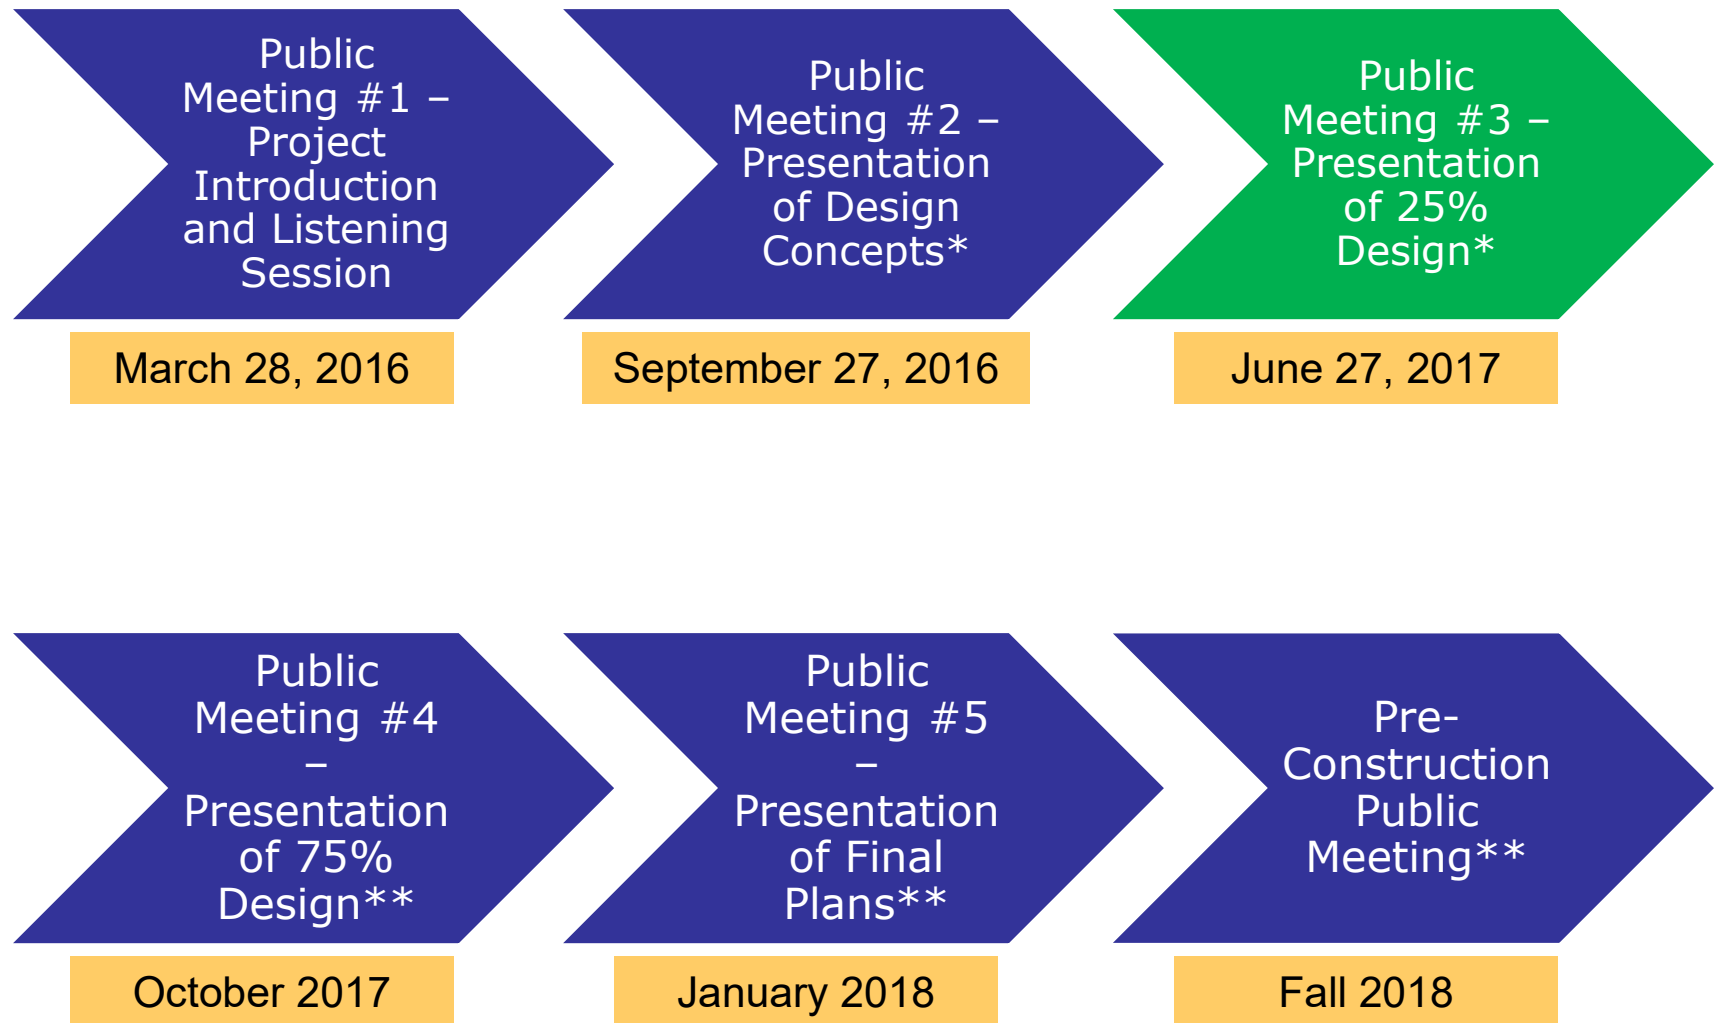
Public Meeting #1 – Project Introduction and Listening Session

March 28, 2016

Public Meeting #2 – Presentation of Design Concepts*

September 27, 2016

Public Meeting #3 – Presentation of 25% Design*

June 27, 2017

Public Meeting #4 – Presentation of 75% Design**

October 2017

Public Meeting #5 – Presentation of Final Plans**

January 2018

Pre-Construction Public Meeting**

Fall 2018